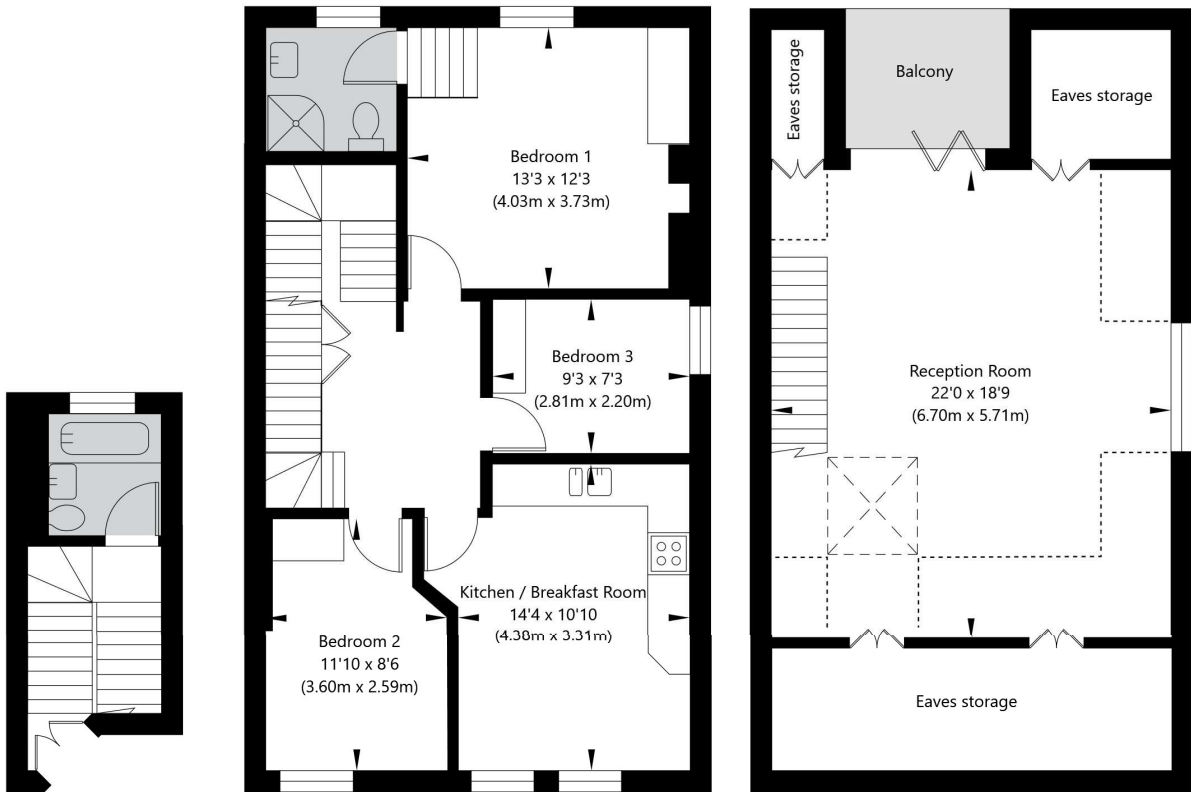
Bedroom 1
13'3 x 12'3
(4.03m x 3.73m)

Bedroom 3
9'3 x 7'3
(2.81m x 2.20m)

Kitchen / Breakfast Room
14'4 x 10'10
(4.38m x 3.31m)

Bedroom 2
11'10 x 8'6
(3.60m x 2.59m)

Eaves storage

Balcony

Eaves storage

Reception Room
22'0 x 18'9
(6.70m x 5.71m)

Eaves storage